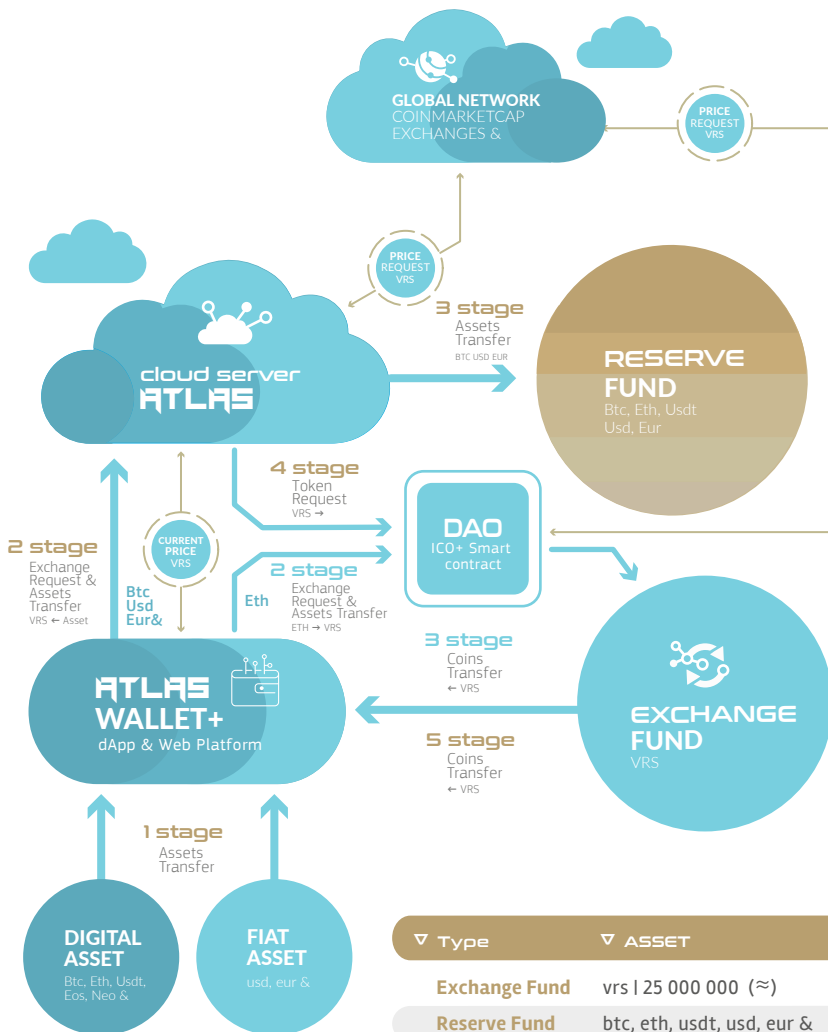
GLOBAL NETWORK
COINMARKETCAP
EXCHANGES &

PRICE REQUEST VRS

PRICE REQUEST VRS

cloud server
ATLAS

3 stage
Assets Transfer
BTC USD EUR

RESERVE FUND
Btc, Eth, Usdt
Usd, Eur

4 stage
Token Request
VRS →

DAO
ICO+ Smart contract

2 stage
Exchange Request & Assets Transfer
VRS ← Asset

CURRENT PRICE VRS

Btc
Usd
Eur&

Eth

2 stage
Exchange Request & Assets Transfer
ETH → VRS

3 stage
Coins Transfer
← VRS

ATLAS
WALLET+
dApp & Web Platform

5 stage
Coins Transfer
← VRS

EXCHANGE FUND
VRS

1 stage
Assets Transfer

DIGITAL ASSET
Btc, Eth, Usdt, Eos, Neo &

FIAT ASSET
usd, eur &

| ∇ Type | ∇ ASSET |
|---|---|
| Exchange Fund | vrs \| 25 000 000 (≈) |
| Reserve Fund | btc, eth, usdt, usd, eur & |